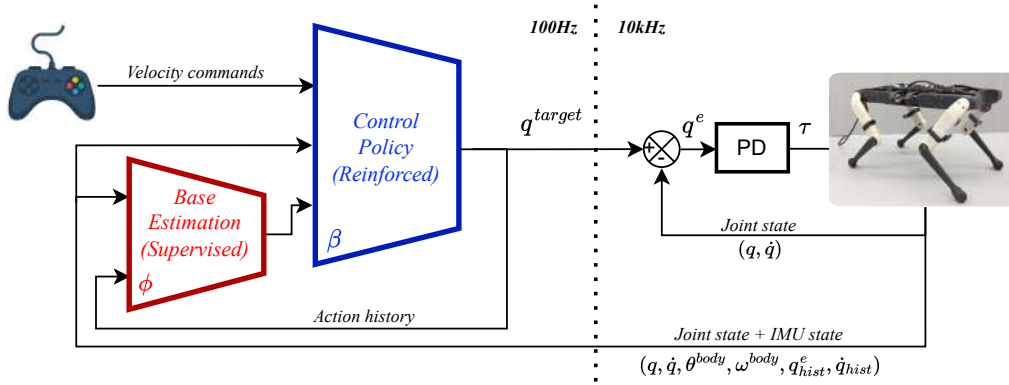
100Hz

10kHz

Velocity commands

Control Policy (Reinforced)

$\beta$

Base Estimation (Supervised)

$\phi$

$q^{target}$

+

-

$q^e$

PD

$\tau$

Joint state

$(q, \dot{q})$

Action history

Joint state + IMU state

$(q, \dot{q}, \theta^{body}, \omega^{body}, q^e_{hist}, \dot{q}_{hist})$